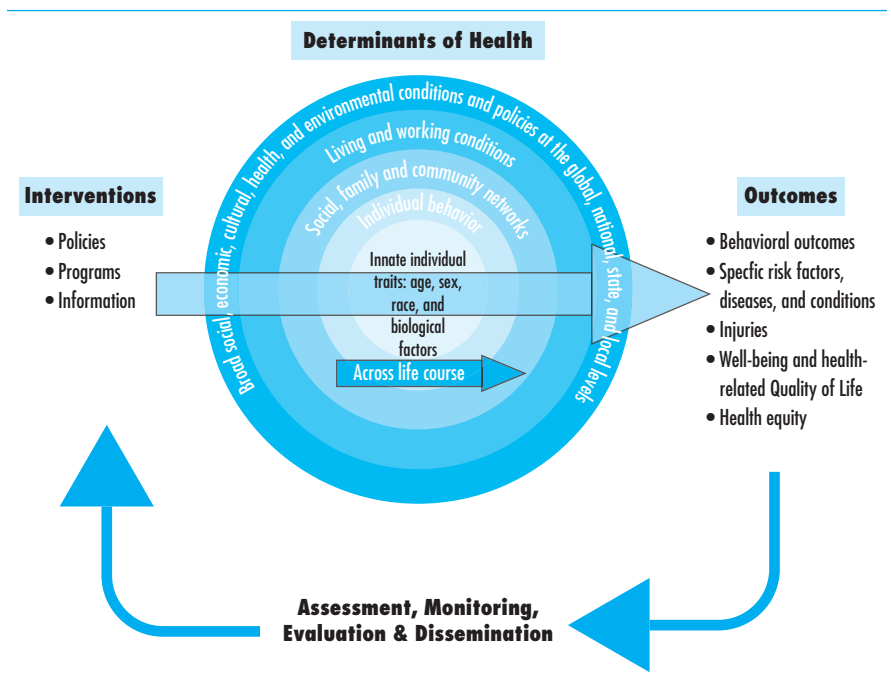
Determinants of Health

Broad social, economic, cultural, health, and environmental conditions and policies at the global, national, state, and local levels

Living and working conditions

Social, family and community networks

Individual behavior

Innate individual traits: age, sex, race, and biological factors

Across life course

Interventions
• Policies
• Programs
• Information

Outcomes
• Behavioral outcomes
• Specfic risk factors, diseases, and conditions
• Injuries
• Well-being and health-related Quality of Life
• Health equity

Assessment, Monitoring, Evaluation & Dissemination